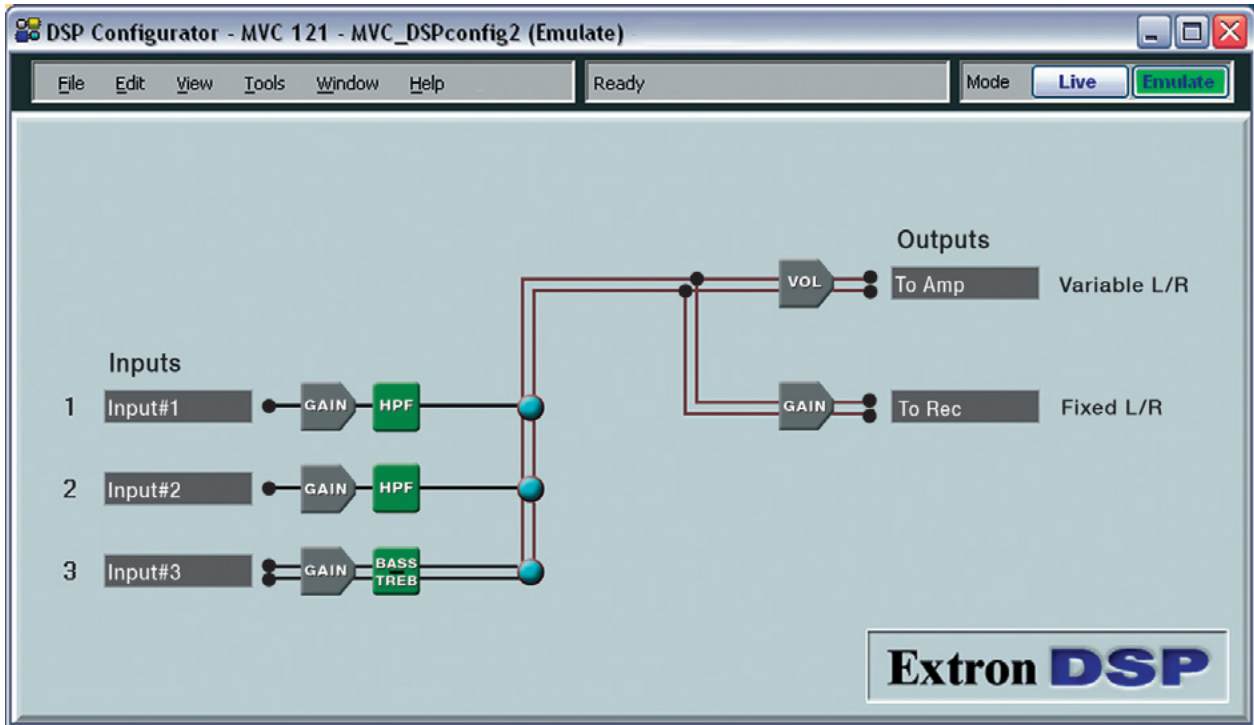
DSP Configurator - MVC 121 - MVC_DSPconfig2 (Emulate)

File Edit View Tools Window Help

Ready

Mode Live Emulate

Outputs

VOL To Amp Variable L/R

GAIN To Rec Fixed L/R

Inputs

1 Input#1 GAIN HPF

2 Input#2 GAIN HPF

3 Input#3 GAIN BASS TREB

Extron DSP